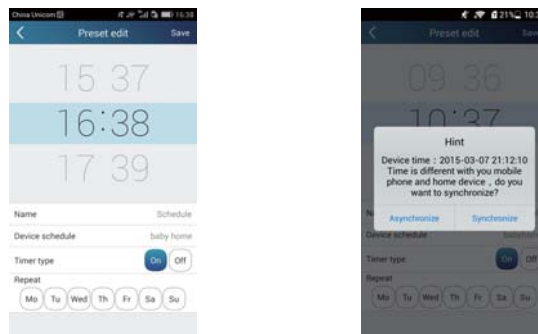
China Unicom 16:38

Preset edit Save

15 37

16:38

17 39

Name Schedule

Device schedule baby home

Timer type On Off

Repeat

Mo Tu Wed Th Fr Sa Su

21% 10:

Preset edit Save

09 36

10:37

Hint

Device time : 2015-03-07 21:12:10 Time is different with you mobile phone and home device , do you want to synchronize?

Asynchronize Synchronize

Device schedule baby

Timer type On Off

Repeat

Mo Tu Wed Th Fr Sa Su